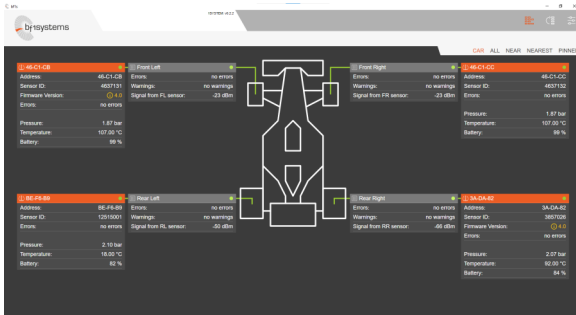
bosystems

CAR ALL NEAR NEAREST PINNED

46-C1-CB
Address: 46-C1-CB
Sensor ID: 4637131
Firmware Version: 4.0
Errors: no errors
Pressure: 1.87 bar
Temperature: 107.00 °C
Battery: 99 %

Front Left
Errors: no errors
Warnings: no warnings
Signal from FL sensor: -23 dBm

Front Right
Errors: no errors
Warnings: no warnings
Signal from FR sensor: -23 dBm

46-C1-CC
Address: 46-C1-CC
Sensor ID: 4637132
Errors: no errors
Pressure: 1.87 bar
Temperature: 107.00 °C
Battery: 99 %

BE-F8-B9
Address: BE-F8-B9
Sensor ID: 12515001
Errors: no errors
Pressure: 2.10 bar
Temperature: 18.00 °C
Battery: 92 %

Rear Left
Errors: no errors
Warnings: no warnings
Signal from RL sensor: -50 dBm

Rear Right
Errors: no errors
Warnings: no warnings
Signal from RR sensor: -66 dBm

3A-DA-82
Address: 3A-DA-82
Sensor ID: 3857026
Firmware Version: 4.0
Errors: no errors
Pressure: 2.07 bar
Temperature: 92.00 °C
Battery: 84 %